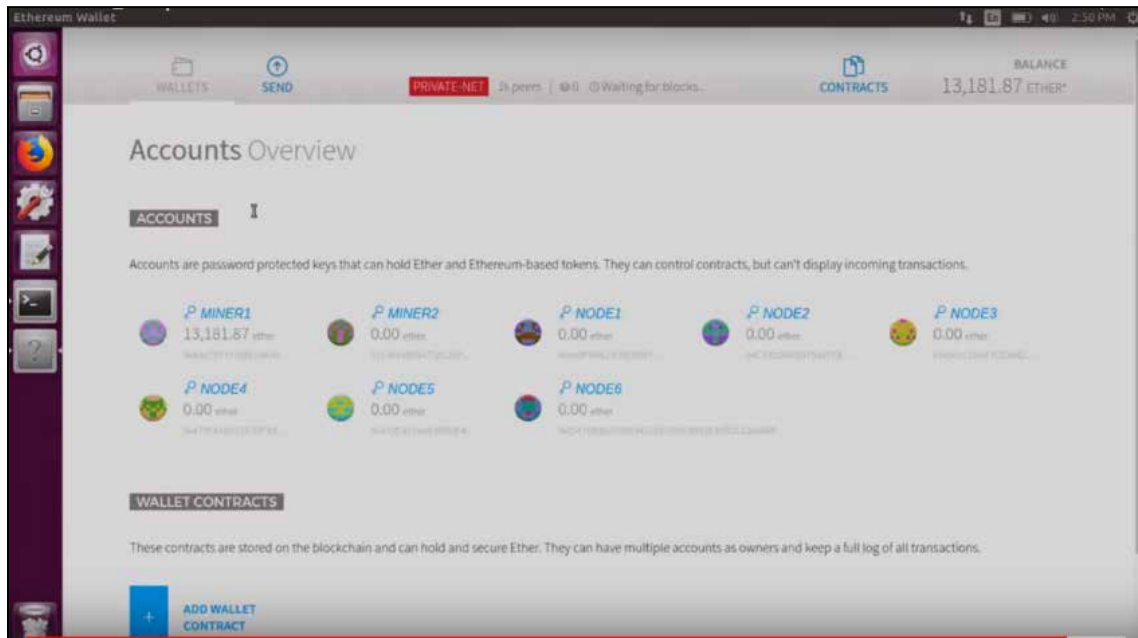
Ethereum Wallet

2:50 PM

WALLETS SEND PRIVATE-NET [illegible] peers | 0 Waiting for blocks... CONTRACTS BALANCE 13,181.87 ETHER*

Accounts Overview

ACCOUNTS

Accounts are password protected keys that can hold Ether and Ethereum-based tokens. They can control contracts, but can't display incoming transactions.

MINER1 13,181.87 ether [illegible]

MINER2 0.00 ether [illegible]

NODE1 0.00 ether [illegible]

NODE2 0.00 ether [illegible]

NODE3 0.00 ether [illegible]

NODE4 0.00 ether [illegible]

NODE5 0.00 ether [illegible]

NODE6 0.00 ether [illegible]

WALLET CONTRACTS

These contracts are stored on the blockchain and can hold and secure Ether. They can have multiple accounts as owners and keep a full log of all transactions.

+ ADD WALLET CONTRACT